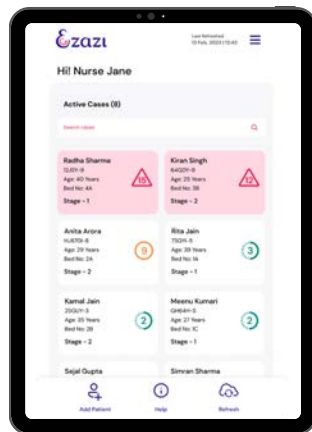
Ezazi

Last Refreshed
13 Feb, 2023 | 13:40

Hi! Nurse Jane

Active Cases (8)

Search cases

Radha Sharma
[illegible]
Age: 40 Years
Bed No: 4A
Stage - 1

15

Kiran Singh
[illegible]
Age: 28 Years
Bed No: 3B
Stage - 2

12

Anita Arora
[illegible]
Age: 29 Years
Bed No: 2A
Stage - 2

9

Rita Jain
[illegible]
Age: 39 Years
Bed No: 1A
Stage - 1

3

Kamal Jain
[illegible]
Age: 20 Years
Bed No: 2B
Stage - 2

2

Meenu Kumari
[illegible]
Age: 27 Years
Bed No: 1C
Stage - 1

2

Sejal Gupta

Simran Sharma

Add Patient

Help

Refresh